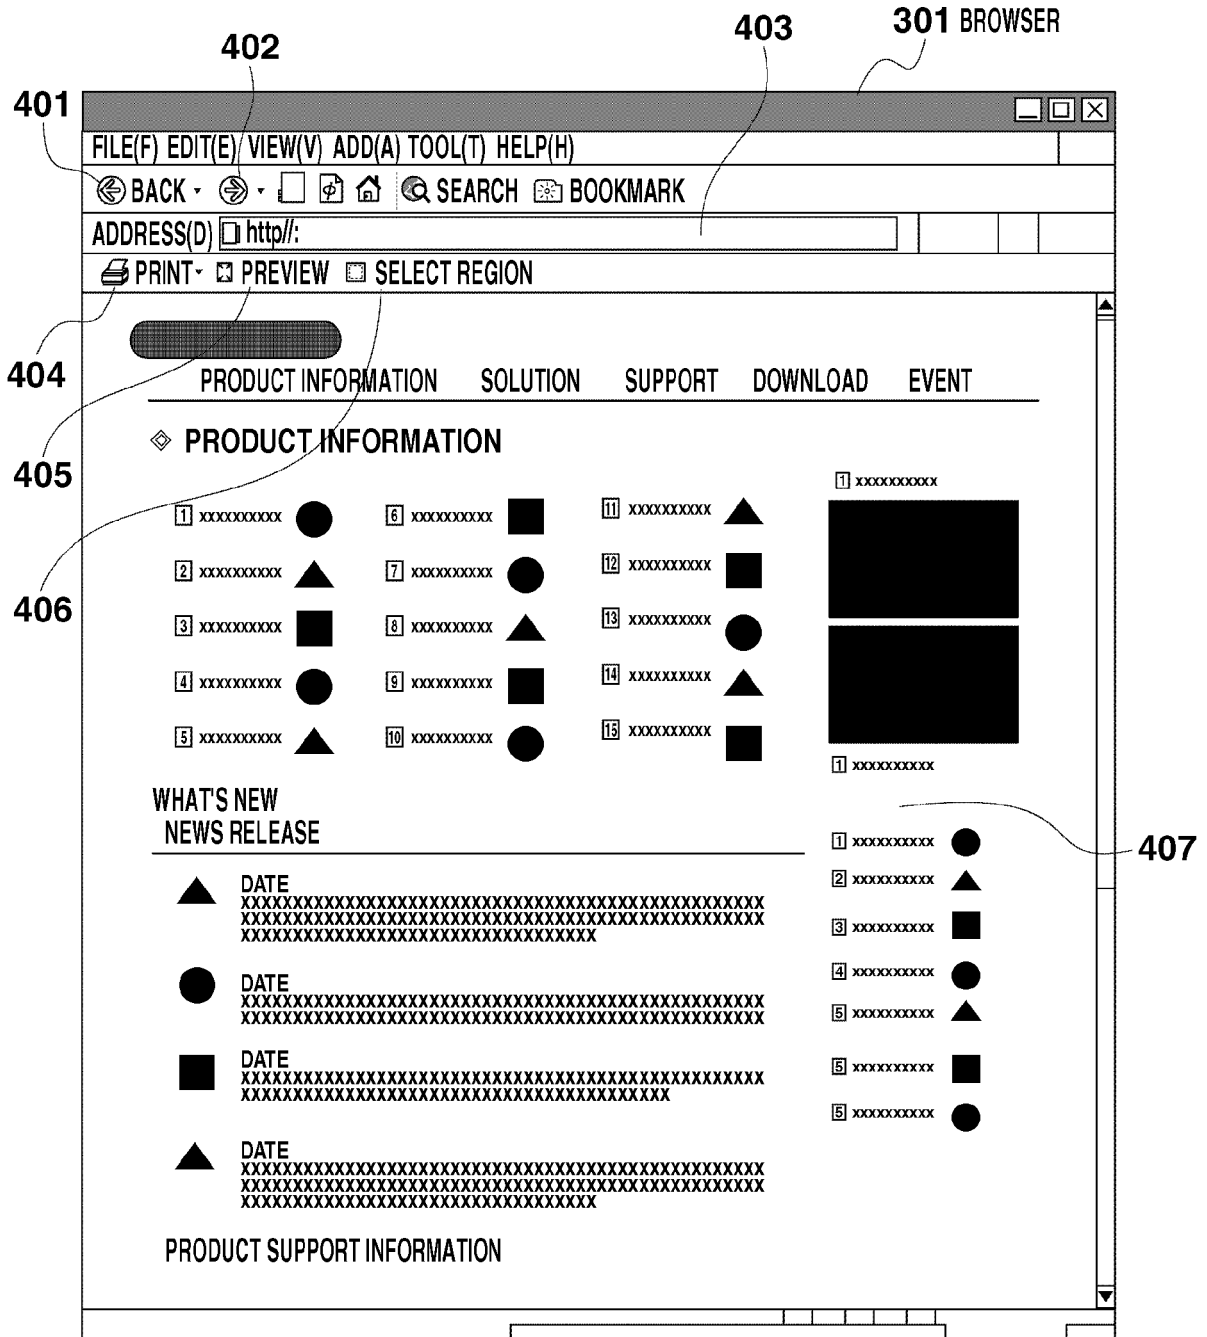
402

403

301 BROWSER

401

FILE(F) EDIT(E) VIEW(V) ADD(A) TOOL(T) HELP(H)

BACK SEARCH BOOKMARK

ADDRESS(D) http//:

PRINT PREVIEW SELECT REGION

404

405

406

PRODUCT INFORMATION SOLUTION SUPPORT DOWNLOAD EVENT

PRODUCT INFORMATION

1 xxxxxxxxxx
2 xxxxxxxxxx
3 xxxxxxxxxx
4 xxxxxxxxxx
5 xxxxxxxxxx

6 xxxxxxxxxx
7 xxxxxxxxxx
8 xxxxxxxxxx
9 xxxxxxxxxx
10 xxxxxxxxxx

11 xxxxxxxxxx
12 xxxxxxxxxx
13 xxxxxxxxxx
14 xxxxxxxxxx
15 xxxxxxxxxx

1 xxxxxxxxxx

1 xxxxxxxxxx

WHAT'S NEW
NEWS RELEASE

DATE
XXXXXXXXXXXXXXXXXXXXXXXXXXXXXXXXXXXXXXXXXXXXXXXXXXXXX
XXXXXXXXXXXXXXXXXXXXXXXXXXXXXXXXXXXXXXXXXXXXXXXXXXXXX
XXXXXXXXXXXXXXXXXXXXXXXXXXXXXXXXXX

DATE
XXXXXXXXXXXXXXXXXXXXXXXXXXXXXXXXXXXXXXXXXXXXXXXXXXXXX
XXXXXXXXXXXXXXXXXXXXXXXXXXXXXXXXXXXXXXXXXXXXXXXXXXXXX

DATE
XXXXXXXXXXXXXXXXXXXXXXXXXXXXXXXXXXXXXXXXXXXXXXXXXXXXX
XXXXXXXXXXXXXXXXXXXXXXXXXXXXXXXXXXXXXXXXXX

DATE
XXXXXXXXXXXXXXXXXXXXXXXXXXXXXXXXXXXXXXXXXXXXXXXXXXXXX
XXXXXXXXXXXXXXXXXXXXXXXXXXXXXXXXXXXXXXXXXXXXXXXXXXXXX
XXXXXXXXXXXXXXXXXXXXXXXXXXXXXXXXXX

PRODUCT SUPPORT INFORMATION

407

1 xxxxxxxxxx
2 xxxxxxxxxx
3 xxxxxxxxxx
4 xxxxxxxxxx
5 xxxxxxxxxx
5 xxxxxxxxxx
5 xxxxxxxxxx